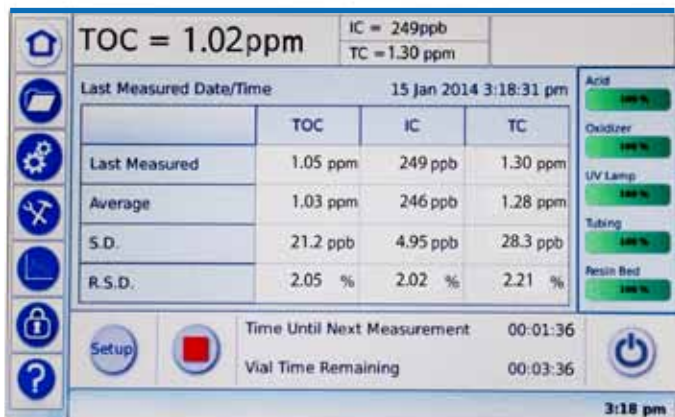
TOC = 1.02ppm

IC = 249ppb
TC = 1.30 ppm

Last Measured Date/Time 15 Jan 2014 3:18:31 pm

| | TOC | IC | TC |
|---|---|---|---|
| Last Measured | 1.05 ppm | 249 ppb | 1.30 ppm |
| Average | 1.03 ppm | 246 ppb | 1.28 ppm |
| S.D. | 21.2 ppb | 4.95 ppb | 28.3 ppb |
| R.S.D. | 2.05 % | 2.02 % | 2.21 % |

Acid
100 %
Oxidizer
100 %
UV Lamp
100 %
Tubing
100 %
Resin Bed
100 %

Setup

Time Until Next Measurement 00:01:36
Vial Time Remaining 00:03:36

3:18 pm